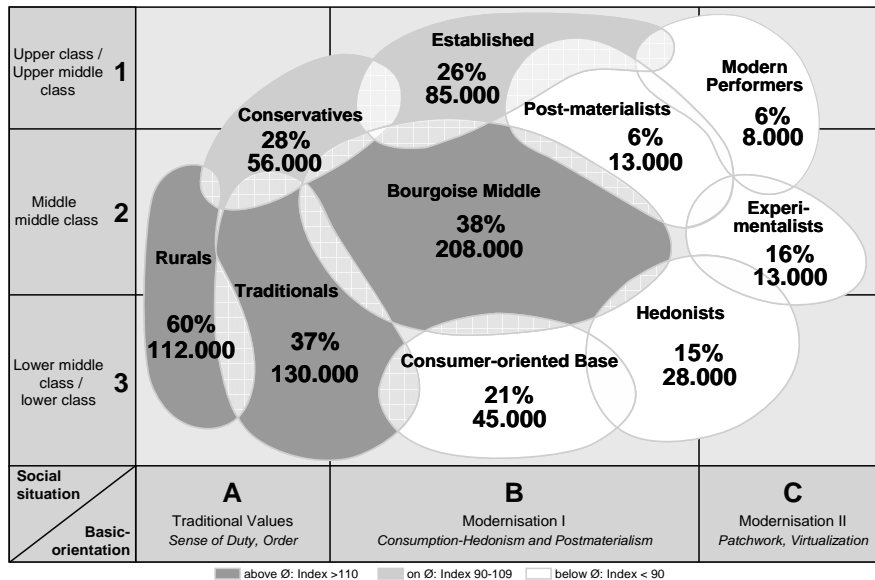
Upper class / Upper middle class 1

Middle middle class 2

Lower middle class / lower class 3

Established
26%
85.000

Modern Performers
6%
8.000

Conservatives
28%
56.000

Post-materialists
6%
13.000

Bourgoise Middle
38%
208.000

Experimentalists
16%
13.000

Rurals
60%
112.000

Traditionals
37%
130.000

Hedonists
15%
28.000

Consumer-oriented Base
21%
45.000

Social situation

Basic-orientation

A
Traditional Values
*Sense of Duty, Order*

B
Modernisation I
*Consumption-Hedonism and Postmaterialism*

C
Modernisation II
*Patchwork, Virtualization*

above Ø: Index >110 on Ø: Index 90-109 below Ø: Index < 90